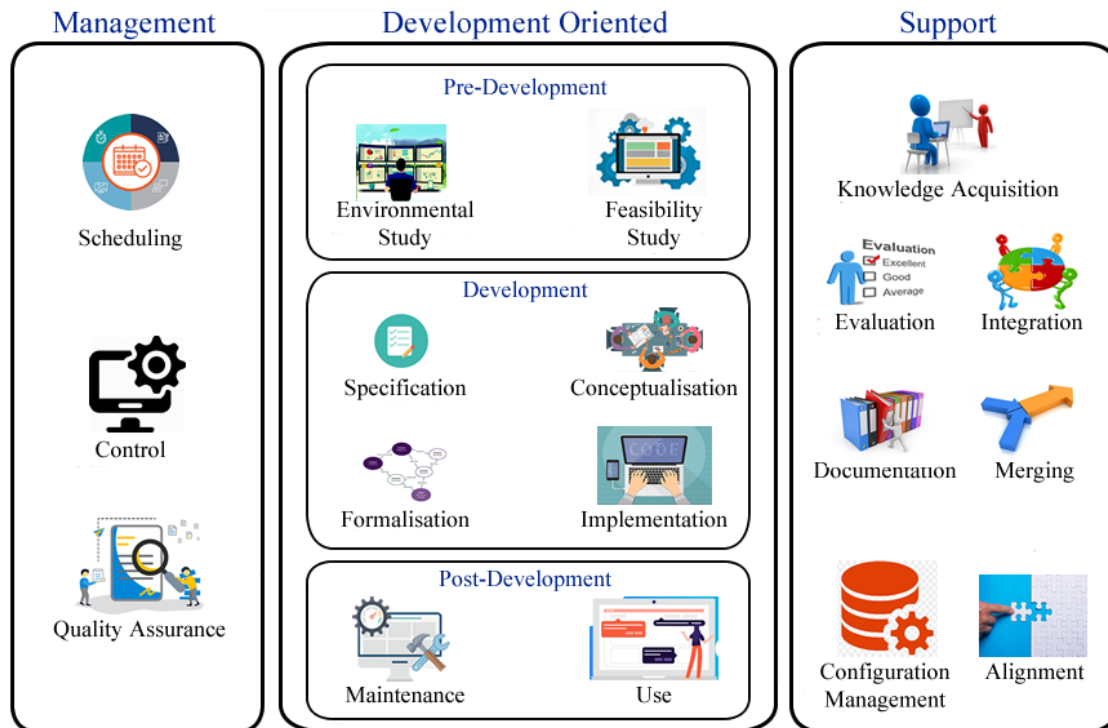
Management

Scheduling

Control

Quality Assurance

Development Oriented

Pre-Development

Environmental Study

Feasibility Study

Development

Specification

Conceptualisation

Formalisation

Implementation

CODE

Post-Development

Maintenance

Use

Support

Knowledge Acquisition

Evaluation
Excellent
Good
Average

Evaluation

Integration

Documentation

Merging

Configuration Management

Alignment